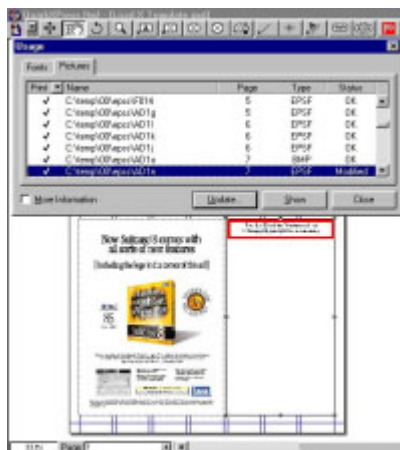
Usage

Fonts Pictures

| Print | Name | Page | Type | Status |
|---|---|---|---|---|
| ✓ | C:\temp\08\eps\FB16 | 5 | EPSF | OK |
| ✓ | C:\temp\08\eps\AD1g | 5 | EPSF | OK |
| ✓ | C:\temp\08\eps\AD1i | 6 | EPSF | OK |
| ✓ | C:\temp\08\eps\AD1k | 6 | EPSF | OK |
| ✓ | C:\temp\08\eps\AD1c | 6 | EPSF | OK |
| ✓ | C:\temp\08\eps\AD1e | 7 | BMP | OK |
| ✓ | C:\temp\08\eps\AD1n | 7 | EPSF | Modified |

More Information

Update

Show

Close

How Suitcase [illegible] comes with all sorts of new features

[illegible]

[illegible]

Page 1